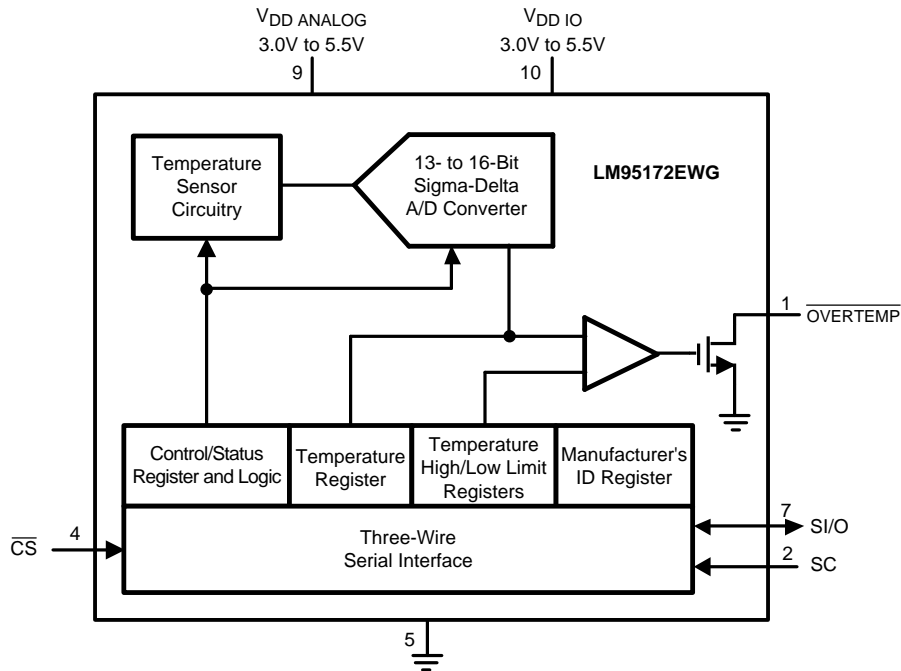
$V_{DD\ ANALOG}$
3.0V to 5.5V
9

$V_{DD\ IO}$
3.0V to 5.5V
10

Temperature Sensor Circuitry

13- to 16-Bit Sigma-Delta A/D Converter

LM95172EWG

1 $\overline{OVERTEMP}$

Control/Status Register and Logic

Temperature Register

Temperature High/Low Limit Registers

Manufacturer's ID Register

$\overline{CS}$ 4

Three-Wire Serial Interface

7 SI/O

2 SC

5